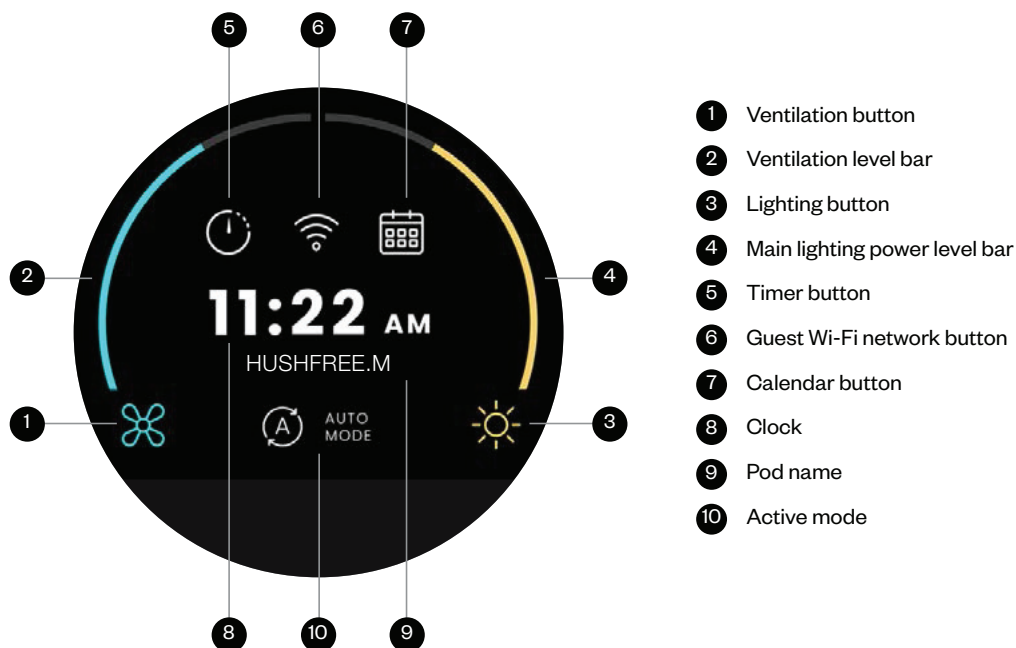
5 6 7

2

11:22 AM

HUSHFREE.M

4

1

A AUTO MODE

3

8 10 9

1 Ventilation button
2 Ventilation level bar
3 Lighting button
4 Main lighting power level bar
5 Timer button
6 Guest Wi-Fi network button
7 Calendar button
8 Clock
9 Pod name
10 Active mode